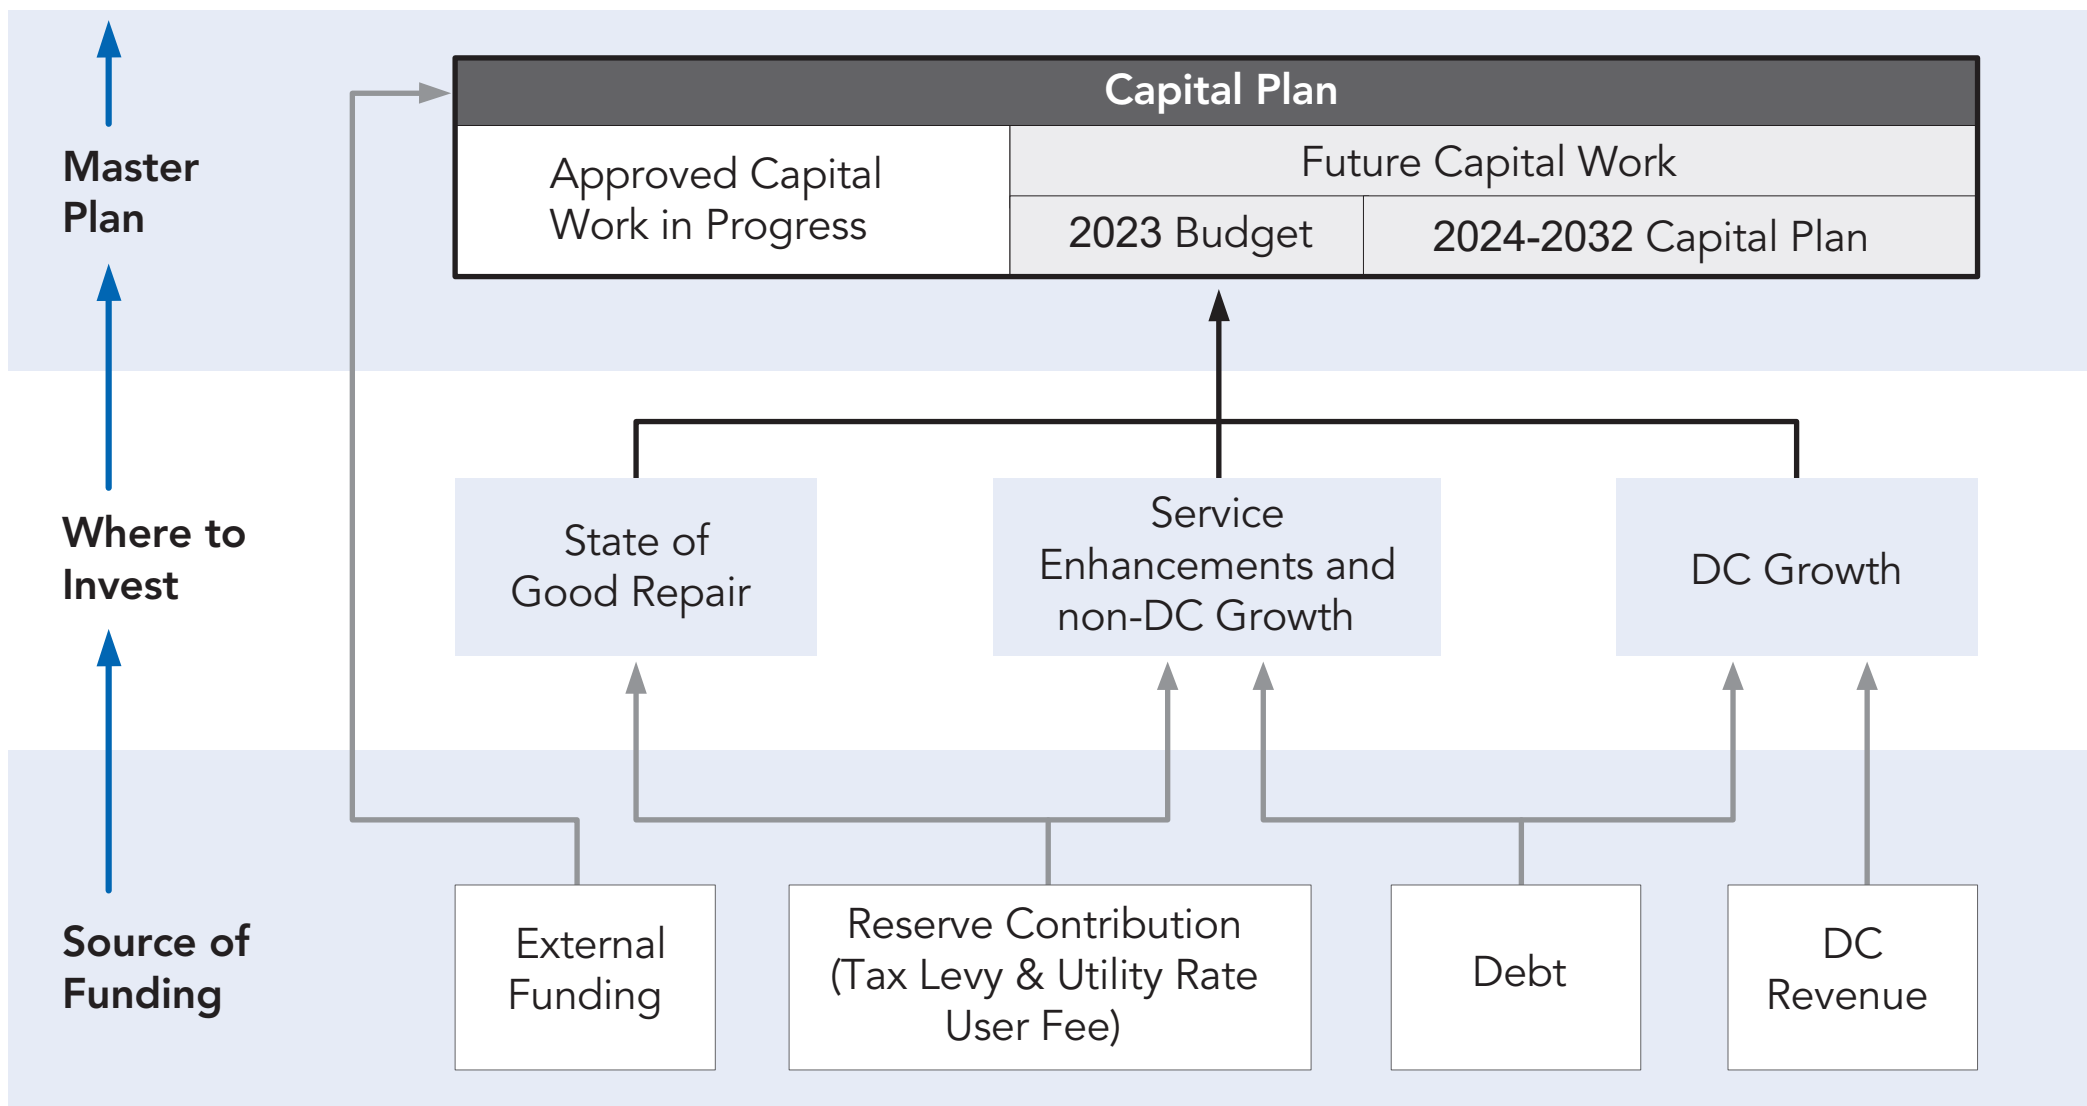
Master Plan

Capital Plan

Approved Capital Work in Progress

Future Capital Work

2023 Budget

2024-2032 Capital Plan

Where to Invest

State of Good Repair

Service Enhancements and non-DC Growth

DC Growth

Source of Funding

External Funding

Reserve Contribution (Tax Levy & Utility Rate User Fee)

Debt

DC Revenue